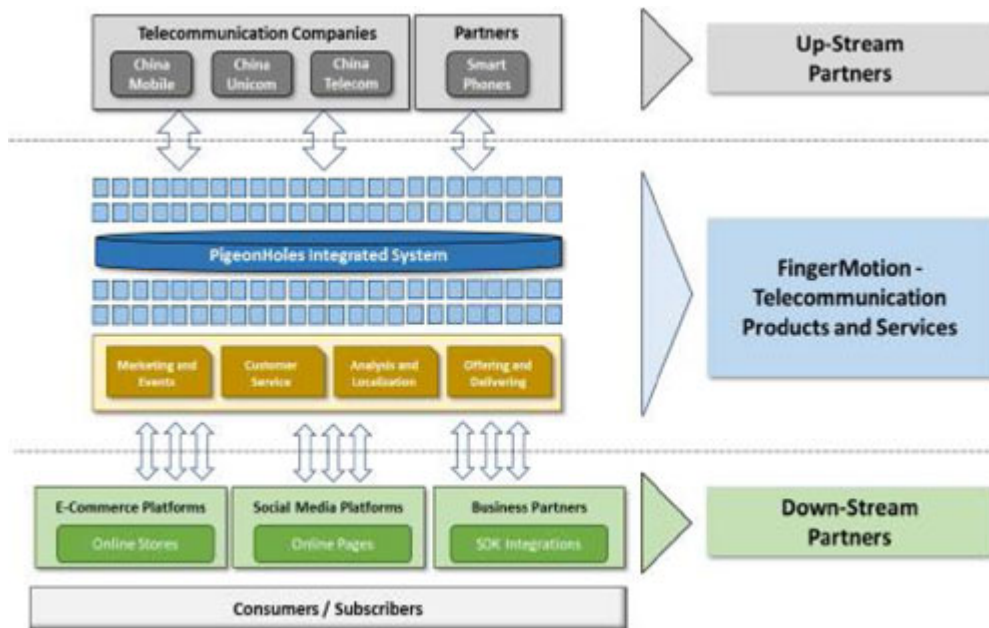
Telecommunication Companies

China Mobile

China Unicom

China Telecom

Partners

Smart Phones

Up-Stream Partners

PigeonHoles Integrated System

FingerMotion - Telecommunication Products and Services

Marketing and Events

Customer Service

Analysis and Localization

Offering and Delivering

E-Commerce Platforms

Online Stores

Social Media Platforms

Online Pages

Business Partners

SDK Integrations

Down-Stream Partners

Consumers / Subscribers